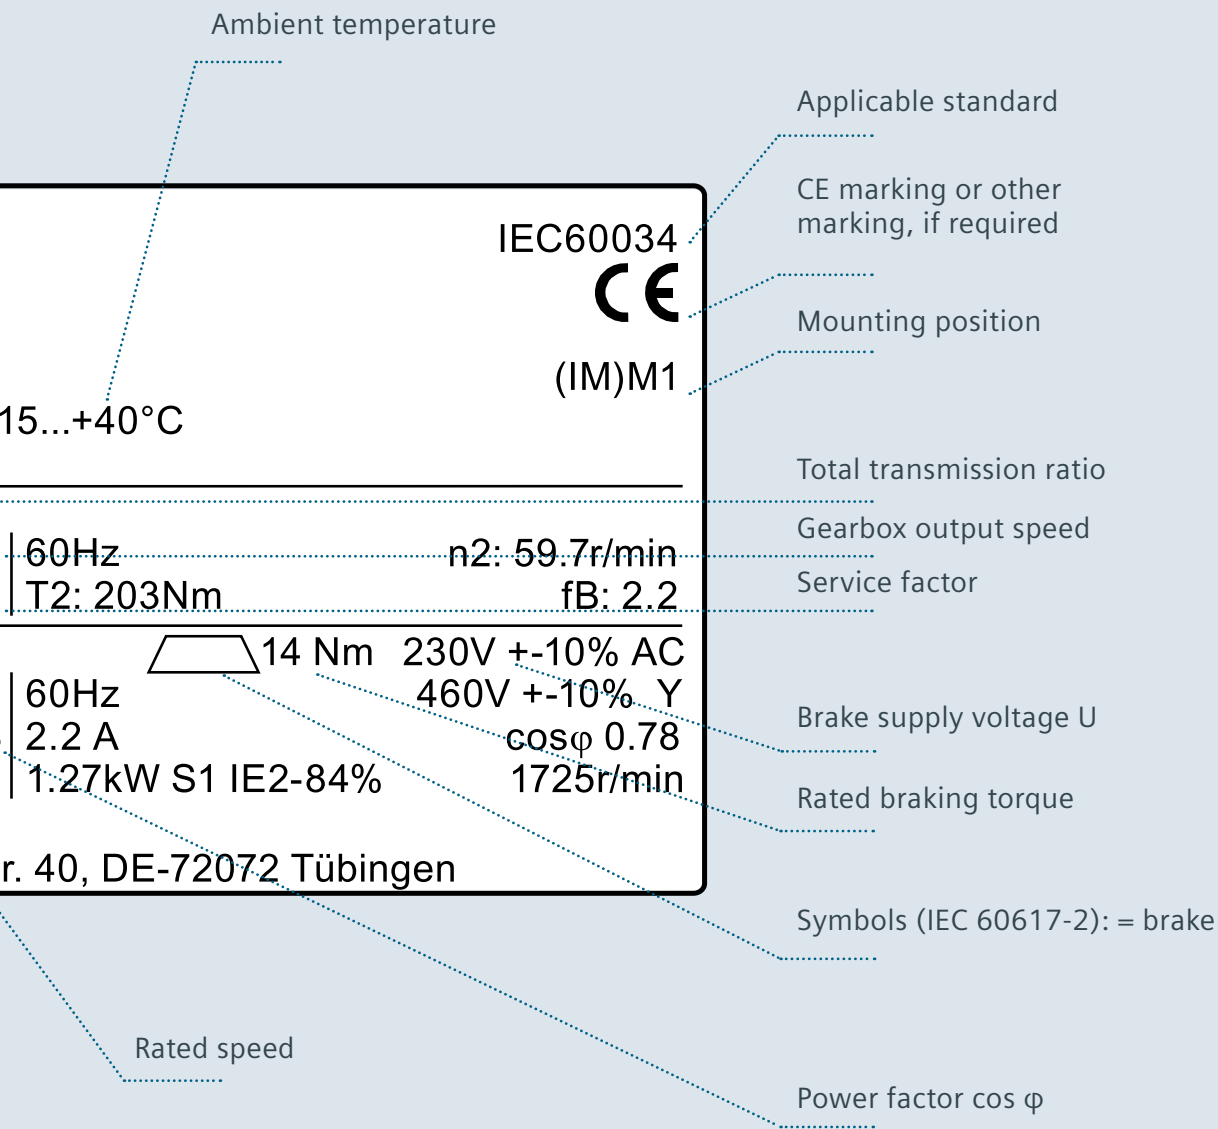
Ambient temperature

Applicable standard

CE marking or other marking, if required

Mounting position

IEC60034

CE

(IM)M1

15...+40°C

Total transmission ratio

Gearbox output speed

Service factor

60Hz

n2: 59.7r/min

T2: 203Nm

fB: 2.2

14 Nm

230V +-10% AC

60Hz

460V +-10% Y

2.2 A

cosφ 0.78

1.27kW S1 IE2-84%

1725r/min

Brake supply voltage U

Rated braking torque

r. 40, DE-72072 Tübingen

Symbols (IEC 60617-2): = brake

Rated speed

Power factor cos φ